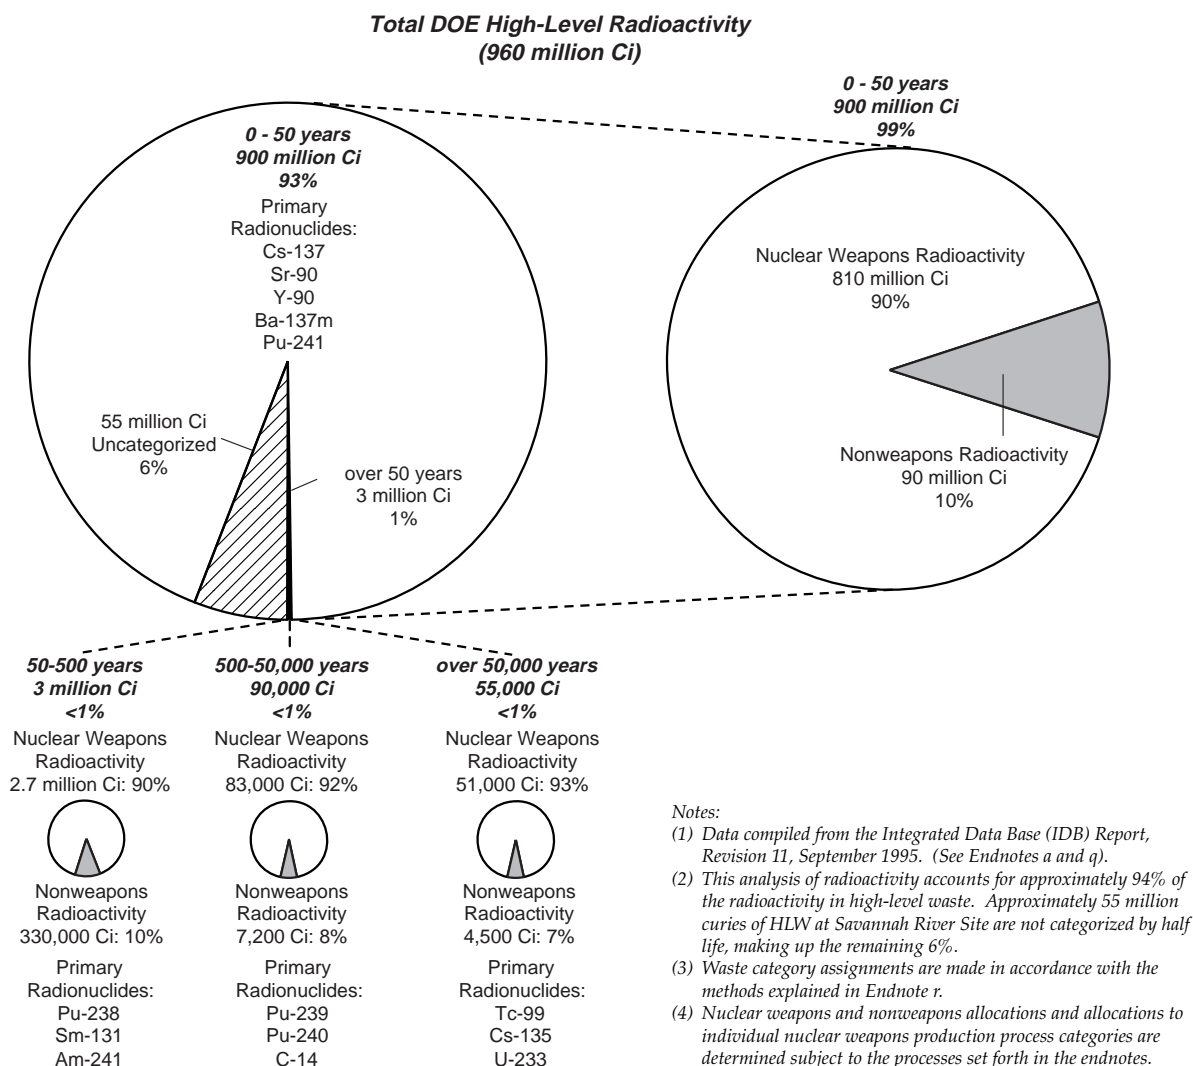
Total DOE High-Level Radioactivity
(960 million Ci)

0 - 50 years
900 million Ci
93%
Primary Radionuclides:
Cs-137
Sr-90
Y-90
Ba-137m
Pu-241

55 million Ci
Uncategorized
6%

over 50 years
3 million Ci
1%

0 - 50 years
900 million Ci
99%

Nuclear Weapons Radioactivity
810 million Ci
90%

Nonweapons Radioactivity
90 million Ci
10%

50-500 years
3 million Ci
<1%
Nuclear Weapons Radioactivity
2.7 million Ci: 90%
Nonweapons Radioactivity
330,000 Ci: 10%
Primary Radionuclides:
Pu-238
Sm-131
Am-241

500-50,000 years
90,000 Ci
<1%
Nuclear Weapons Radioactivity
83,000 Ci: 92%
Nonweapons Radioactivity
7,200 Ci: 8%
Primary Radionuclides:
Pu-239
Pu-240
C-14

over 50,000 years
55,000 Ci
<1%
Nuclear Weapons Radioactivity
51,000 Ci: 93%
Nonweapons Radioactivity
4,500 Ci: 7%
Primary Radionuclides:
Tc-99
Cs-135
U-233

Notes:
(1) Data compiled from the Integrated Data Base (IDB) Report, Revision 11, September 1995. (See Endnotes a and q).
(2) This analysis of radioactivity accounts for approximately 94% of the radioactivity in high-level waste. Approximately 55 million curies of HLW at Savannah River Site are not categorized by half life, making up the remaining 6%.
(3) Waste category assignments are made in accordance with the methods explained in Endnote r.
(4) Nuclear weapons and nonweapons allocations and allocations to individual nuclear weapons production process categories are determined subject to the processes set forth in the endnotes.